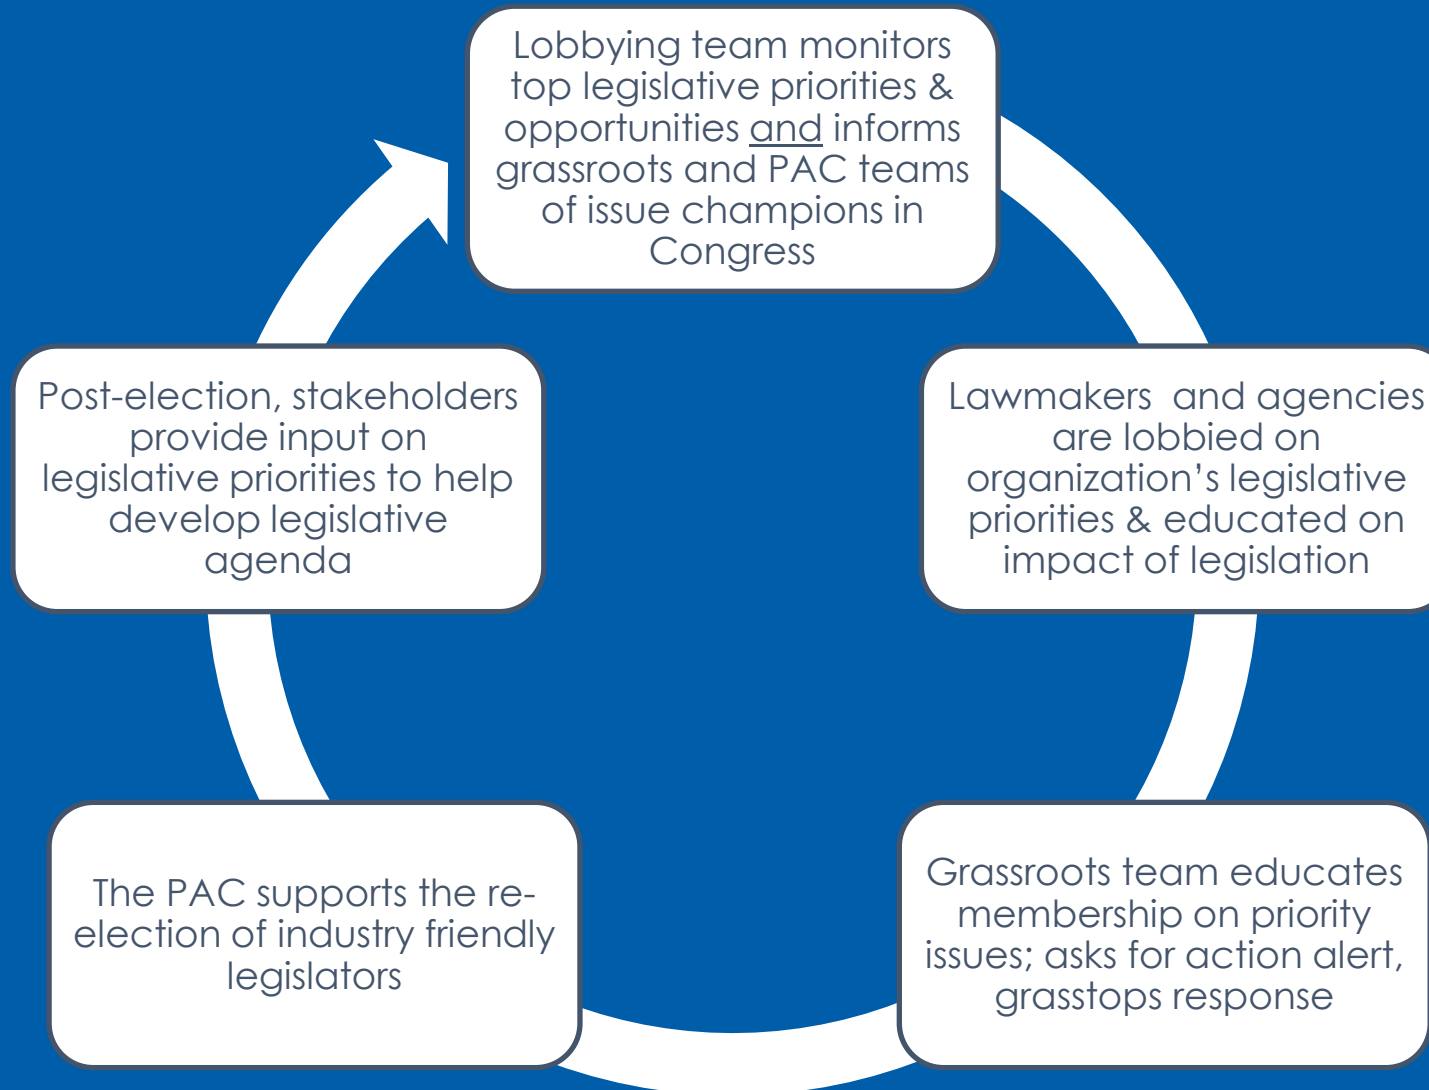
Lobbying team monitors top legislative priorities & opportunities and informs grassroots and PAC teams of issue champions in Congress

Lawmakers  and agencies are lobbied on organization’s legislative priorities & educated on impact of legislation

Grassroots team educates membership on priority issues; asks for action alert, grasstops response

The PAC supports the re-election of industry friendly legislators

Post-election, stakeholders provide input on legislative priorities to help develop legislative agenda